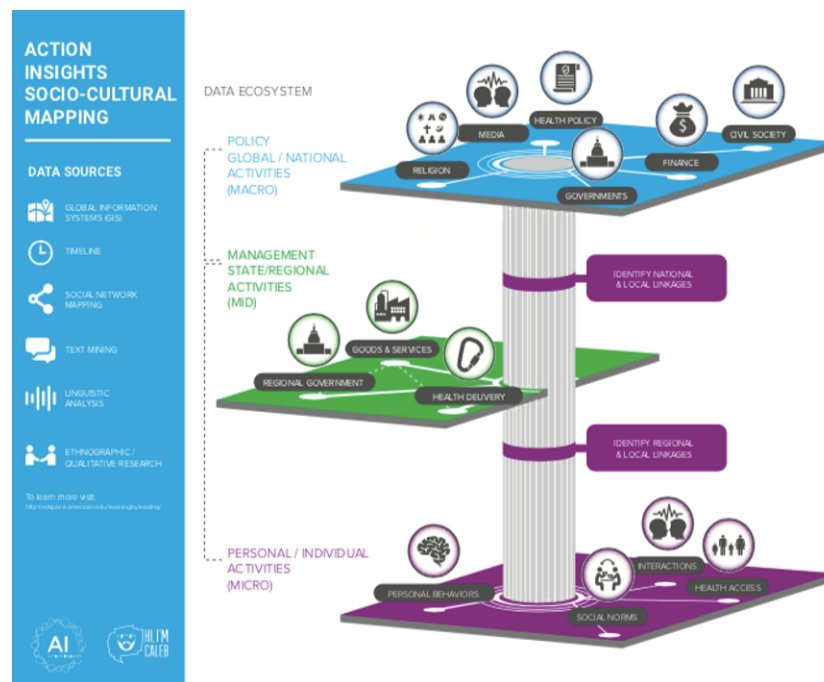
ACTION INSIGHTS SOCIO-CULTURAL MAPPING

DATA SOURCES

GLOBAL INFORMATION SYSTEMS (GIS)

TIMELINE

SOCIAL NETWORK MAPPING

TEXT MINING

LINGUISTIC ANALYSIS

ETHNOGRAPHIC / QUALITATIVE RESEARCH

To learn more visit:
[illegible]

AI

HI, I'M CALEB

DATA ECOSYSTEM

POLICY
GLOBAL / NATIONAL ACTIVITIES
(MACRO)

MEDIA
HEALTH POLICY
CIVIL SOCIETY
RELIGION
FINANCE
GOVERNMENTS

MANAGEMENT
STATE/REGIONAL ACTIVITIES
(MID)

IDENTIFY NATIONAL & LOCAL LINKAGES

GOODS & SERVICES
REGIONAL GOVERNMENT
HEALTH DELIVERY

IDENTIFY REGIONAL & LOCAL LINKAGES

PERSONAL / INDIVIDUAL ACTIVITIES
(MICRO)

INTERACTIONS
HEALTH ACCESS
PERSONAL BEHAVIORS
SOCIAL NORMS